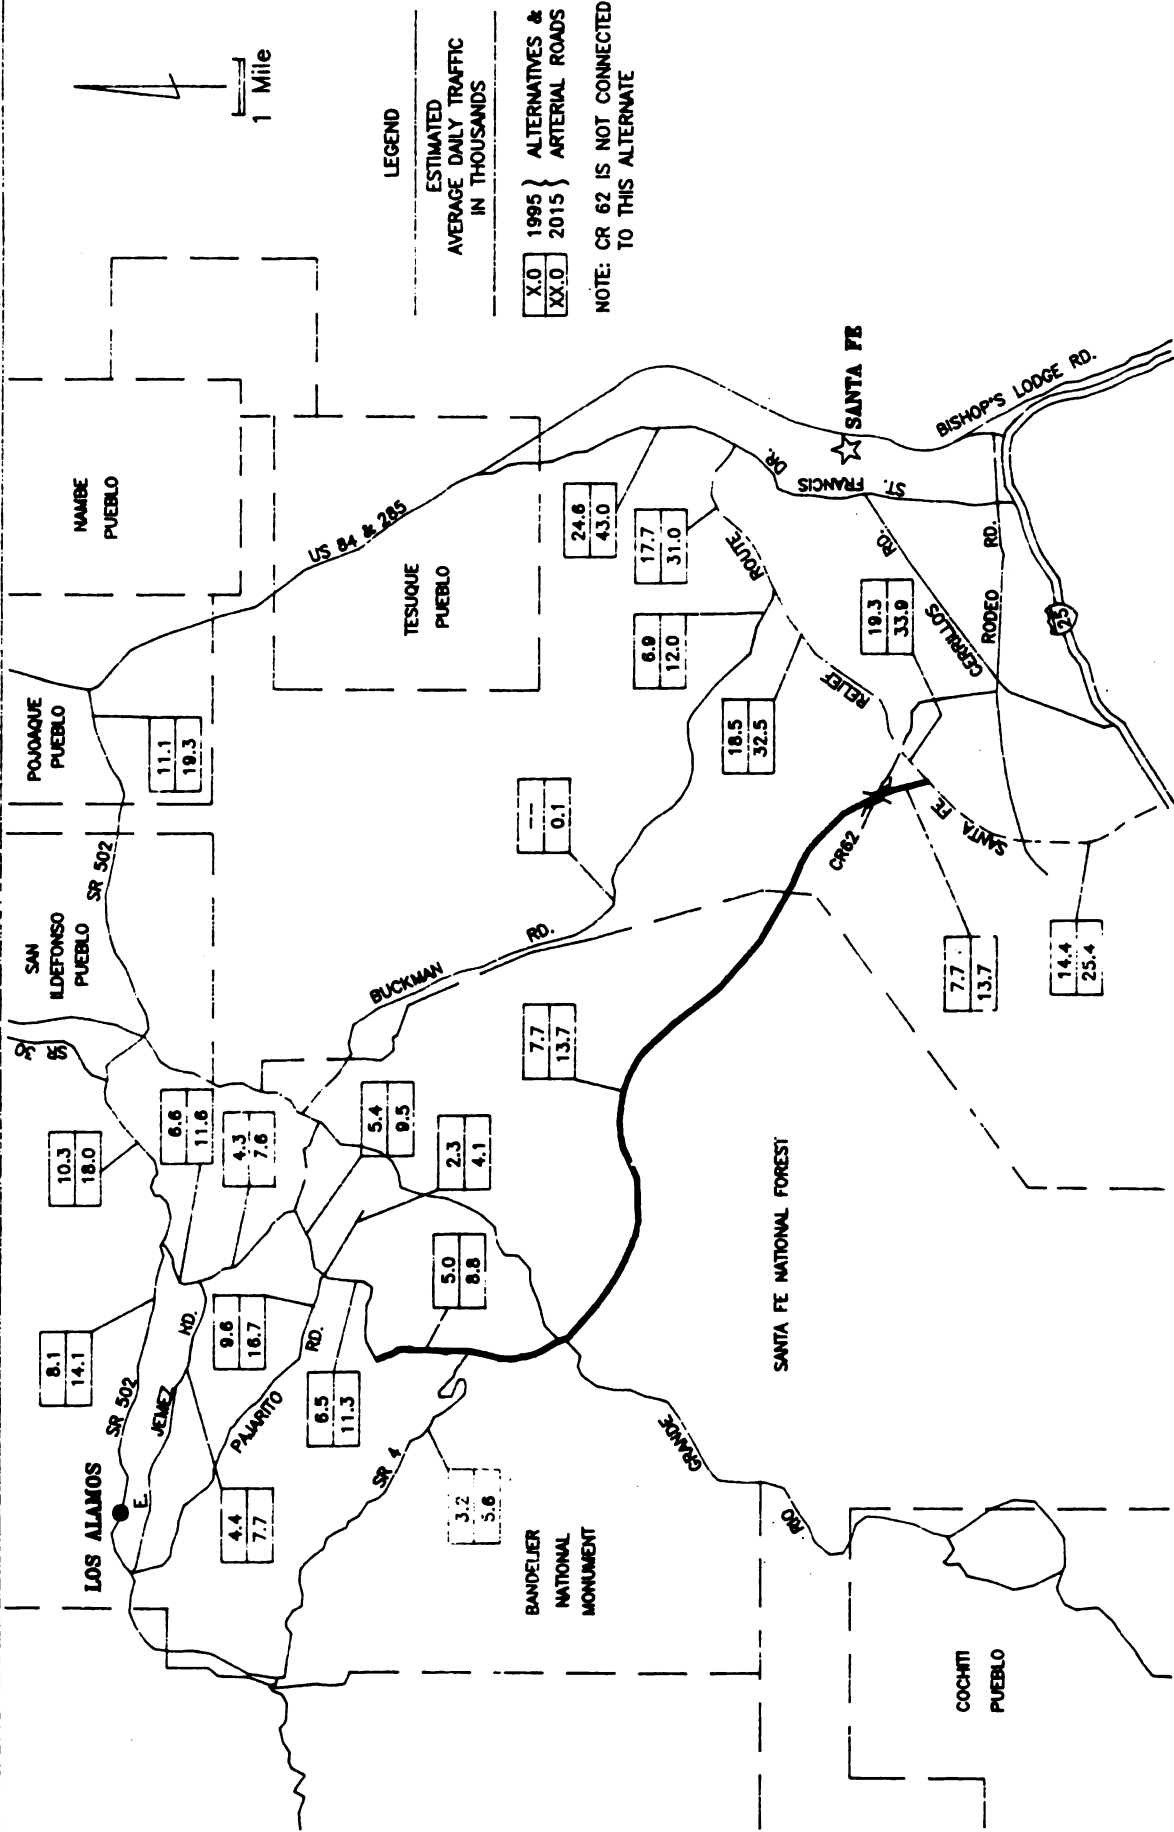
1 Mile

LEGEND

ESTIMATED AVERAGE DAILY TRAFFIC IN THOUSANDS

X.0 / XX.0 — 1995 / 2015 } ALTERNATIVES & ARTERIAL ROADS

NOTE: CR 62 IS NOT CONNECTED TO THIS ALTERNATE

NAMBE PUEBLO

TESUQUE PUEBLO

POJOAQUE PUEBLO

SAN ILDEFONSO PUEBLO

SANTA FE

BISHOP'S LODGE RD.

ST. FRANCIS DR.

US 84 & 285

ROUTE

RELIEF

CERRILLOS RD.

RODEO RD.

25

SANTA FE

CR62

SR 502

BUCKMAN RD.

SR 30

LOS ALAMOS

E. JEMEZ RD.

SR 502

PAJARITO RD.

SR 4

RIO GRANDE

SANTA FE NATIONAL FOREST

BANDELIER NATIONAL MONUMENT

COCHITI PUEBLO

| 24.6 |
|---|
| 43.0 |

| 17.7 |
|---|
| 31.0 |

| 6.9 |
|---|
| 12.0 |

| 19.3 |
|---|
| 33.9 |

| 18.5 |
|---|
| 32.5 |

| 11.1 |
|---|
| 19.3 |

| -- |
|---|
| 0.1 |

| 7.7 |
|---|
| 13.7 |

| 14.4 |
|---|
| 25.4 |

| 7.7 |
|---|
| 13.7 |

| 10.3 |
|---|
| 18.0 |

| 6.6 |
|---|
| 11.6 |

| 4.3 |
|---|
| 7.6 |

| 5.4 |
|---|
| 9.5 |

| 2.3 |
|---|
| 4.1 |

| 5.0 |
|---|
| 8.8 |

| 8.1 |
|---|
| 14.1 |

| 9.6 |
|---|
| 16.7 |

| 6.5 |
|---|
| 11.3 |

| 4.4 |
|---|
| 7.7 |

| 3.2 |
|---|
| 5.6 |